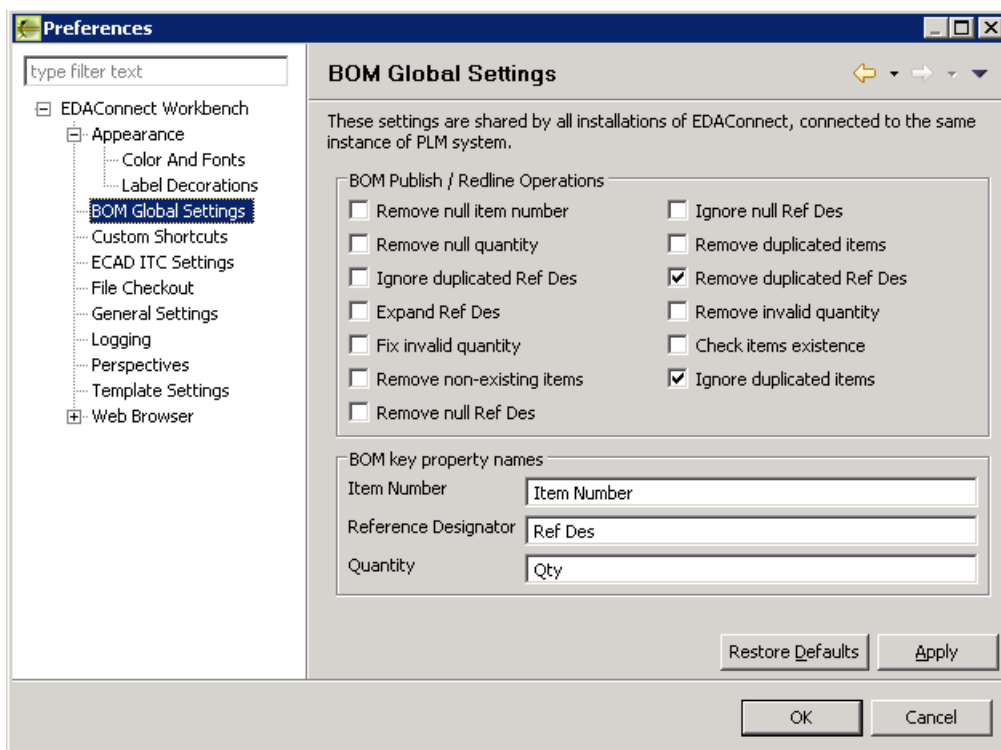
Preferences

type filter text

EDAConnect Workbench
Appearance
Color And Fonts
Label Decorations
BOM Global Settings
Custom Shortcuts
ECAD ITC Settings
File Checkout
General Settings
Logging
Perspectives
Template Settings
Web Browser

BOM Global Settings

These settings are shared by all installations of EDAConnect, connected to the same instance of PLM system.

BOM Publish / Redline Operations
Remove null item number
Remove null quantity
Ignore duplicated Ref Des
Expand Ref Des
Fix invalid quantity
Remove non-existing items
Remove null Ref Des
Ignore null Ref Des
Remove duplicated items
Remove duplicated Ref Des
Remove invalid quantity
Check items existence
Ignore duplicated items

BOM key property names
Item Number | Item Number
Reference Designator | Ref Des
Quantity | Qty

Restore Defaults
Apply

OK
Cancel